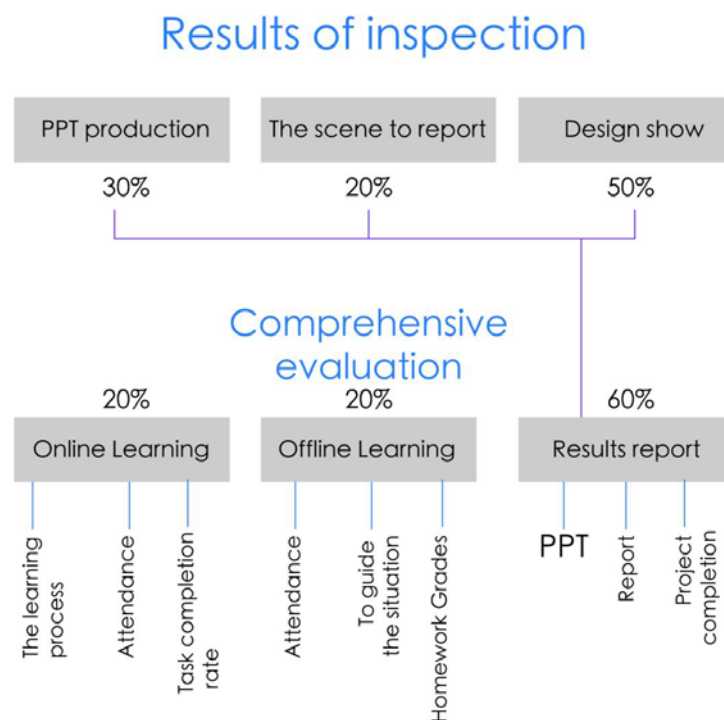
Results of inspection

PPT production
30%

The scene to report
20%

Design show
50%

Comprehensive evaluation

20%
Online Learning
The learning process
Attendance
Task completion rate

20%
Offline Learning
Attendance
To guide the situation
Homework Grades

60%
Results report
PPT
Report
Project completion